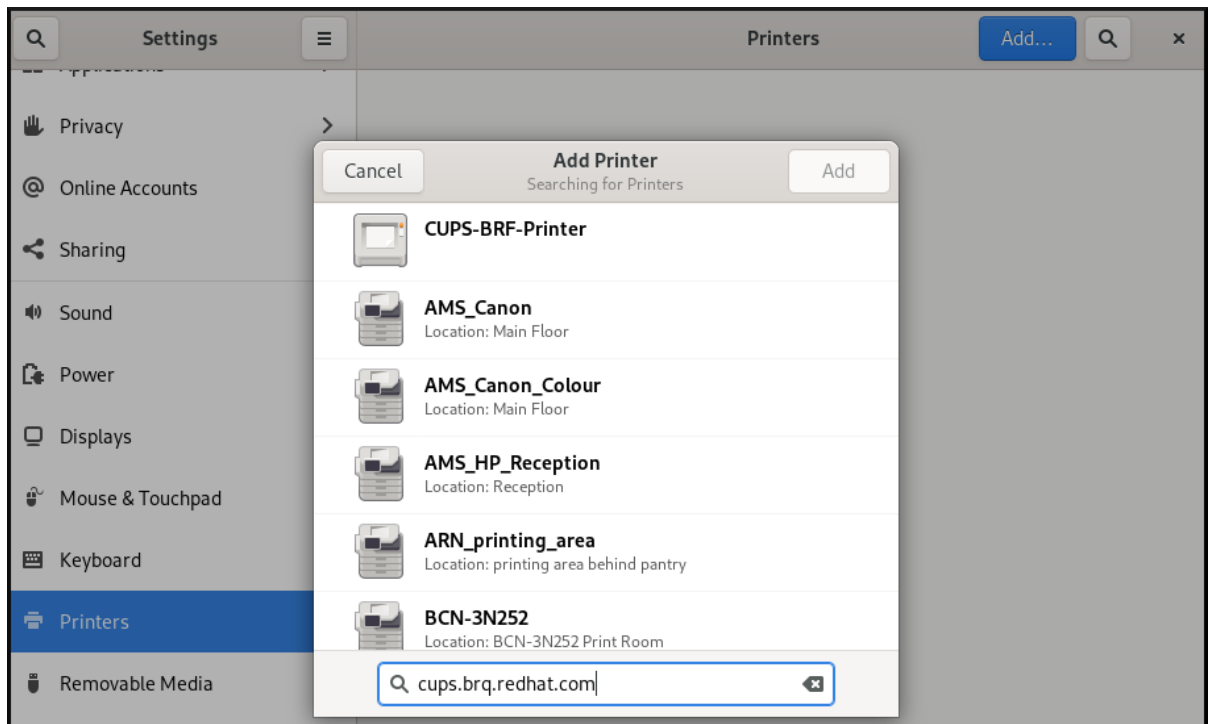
Settings

Printers

Add...

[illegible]

Privacy

Online Accounts

Sharing

Sound

Power

Displays

Mouse & Touchpad

Keyboard

Printers

Removable Media

Cancel

Add Printer
Searching for Printers

Add

CUPS-BRF-Printer

AMS_Canon
Location: Main Floor

AMS_Canon_Colour
Location: Main Floor

AMS_HP_Reception
Location: Reception

ARN_printing_area
Location: printing area behind pantry

BCN-3N252
Location: BCN-3N252 Print Room

cups.brq.redhat.com